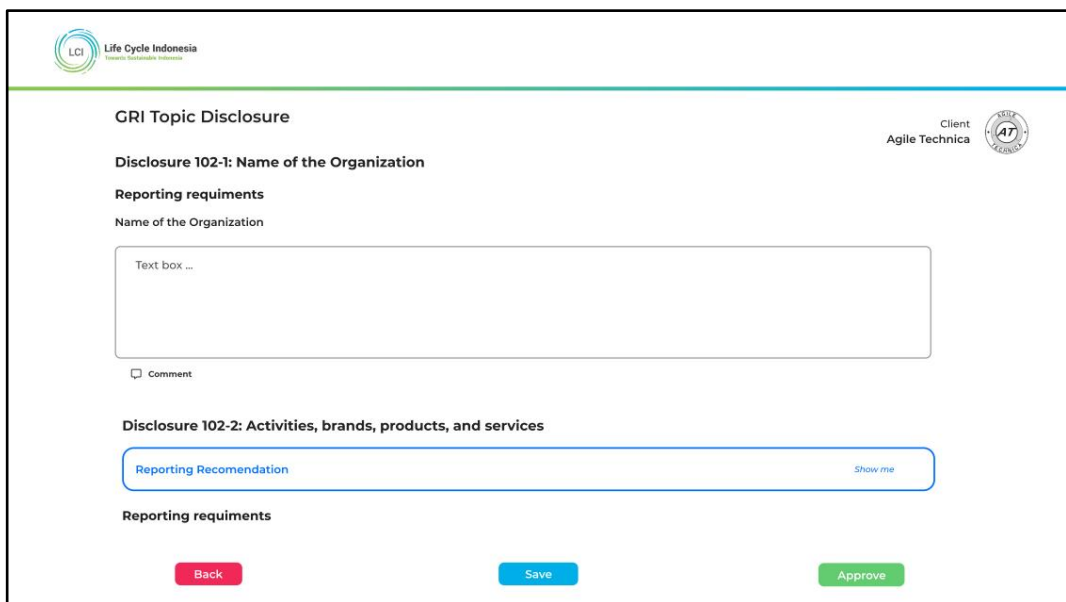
LCI Life Cycle Indonesia
Towards Sustainable Indonesia

GRI Topic Disclosure

Client
Agile Technica

AGILE AT TECHNICA

Disclosure 102-1: Name of the Organization

Reporting requiments

Name of the Organization

Text box ...

Comment

Disclosure 102-2: Activities, brands, products, and services

Reporting Recomendation

Show me

Reporting requiments

Back

Save

Approve